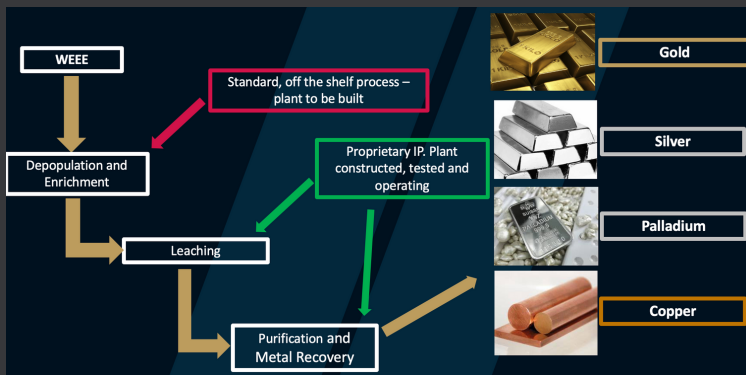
WEEE

Standard, off the shelf process – plant to be built

Depopulation and Enrichment

Proprietary IP. Plant constructed, tested and operating

Leaching

Purification and Metal Recovery

Gold

Silver

Palladium

Copper